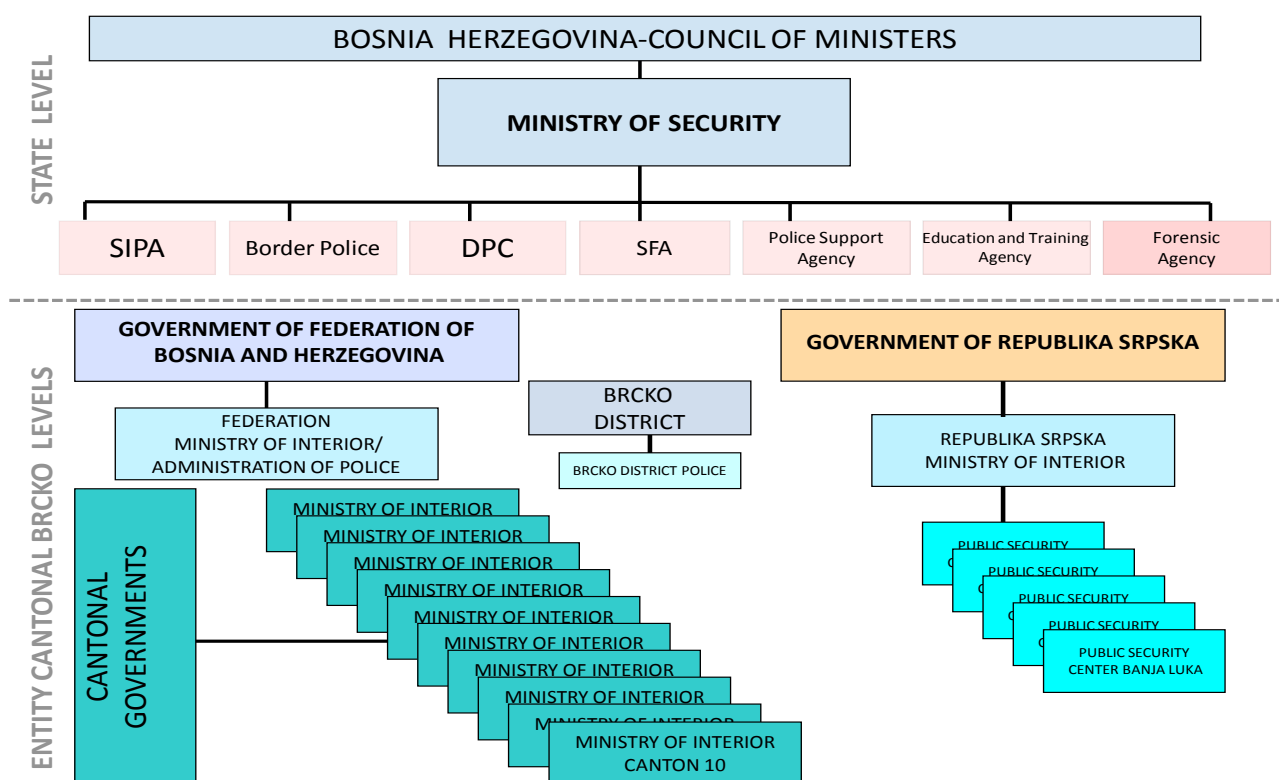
STATE LEVEL

BOSNIA HERZEGOVINA-COUNCIL OF MINISTERS

MINISTRY OF SECURITY

SIPA

Border Police

DPC

SFA

Police Support Agency

Education and Training Agency

Forensic Agency

ENTITY CANTONAL BRCKO LEVELS

GOVERNMENT OF FEDERATION OF BOSNIA AND HERZEGOVINA

FEDERATION MINISTRY OF INTERIOR/ ADMINISTRATION OF POLICE

BRCKO DISTRICT

BRCKO DISTRICT POLICE

GOVERNMENT OF REPUBLIKA SRPSKA

REPUBLIKA SRPSKA MINISTRY OF INTERIOR

CANTONAL GOVERNMENTS

MINISTRY OF INTERIOR

MINISTRY OF INTERIOR

MINISTRY OF INTERIOR

MINISTRY OF INTERIOR

MINISTRY OF INTERIOR

MINISTRY OF INTERIOR

MINISTRY OF INTERIOR

MINISTRY OF INTERIOR

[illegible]

MINISTRY OF INTERIOR CANTON 10

PUBLIC SECURITY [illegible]

PUBLIC SECURITY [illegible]

PUBLIC SECURITY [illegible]

PUBLIC SECURITY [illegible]

PUBLIC SECURITY CENTER BANJA LUKA